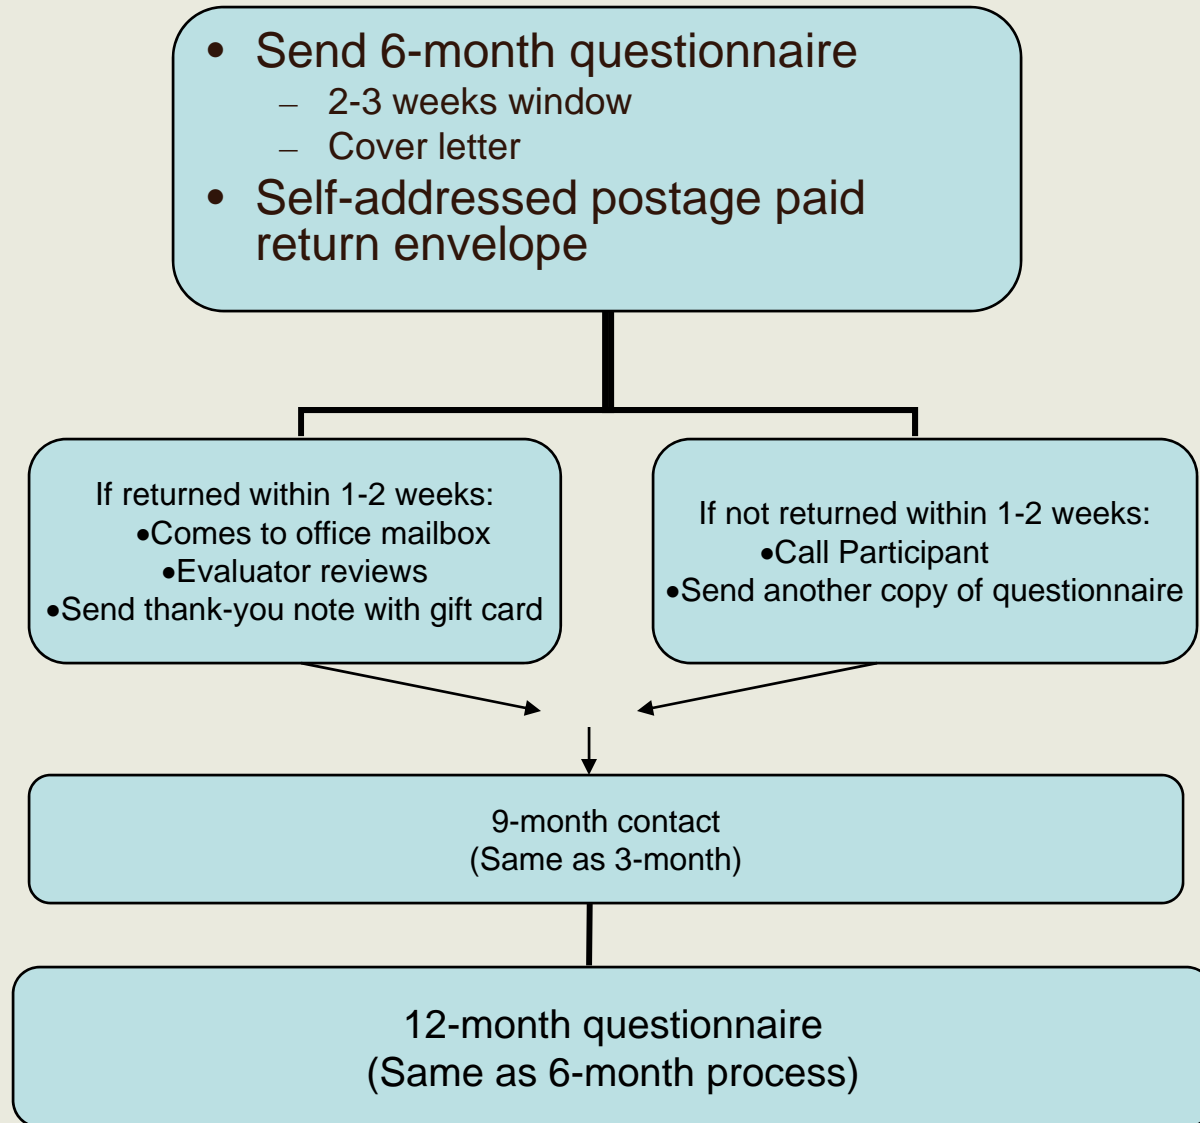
• Send 6-month questionnaire
– 2-3 weeks window
– Cover letter
• Self-addressed postage paid return envelope

If returned within 1-2 weeks:
•Comes to office mailbox
•Evaluator reviews
•Send thank-you note with gift card

If not returned within 1-2 weeks:
•Call Participant
•Send another copy of questionnaire

9-month contact
(Same as 3-month)

12-month questionnaire
(Same as 6-month process)